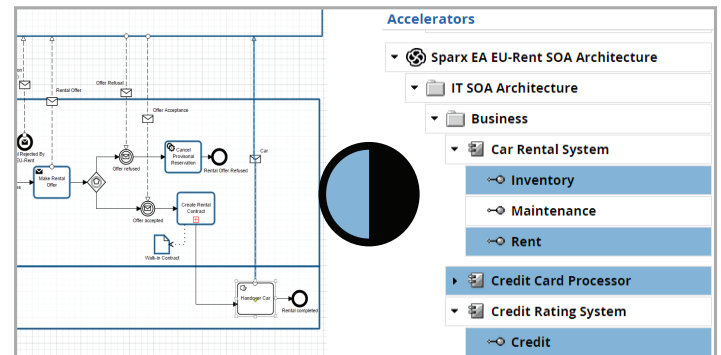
ion

Rental Offer

Offer Refusal

Offer Acceptance

Car

Rejected By EU-Rent

Make Rental Offer

Offer refused

Cancel Provisional Reservation

Rental Offer Refused

Offer accepted

Create Rental Contract

Walk-in Contract

Handover Car

Rental completed

Accelerators

Sparx EA EU-Rent SOA Architecture

IT SOA Architecture

Business

Car Rental System

Inventory

Maintenance

Rent

Credit Card Processor

Credit Rating System

Credit